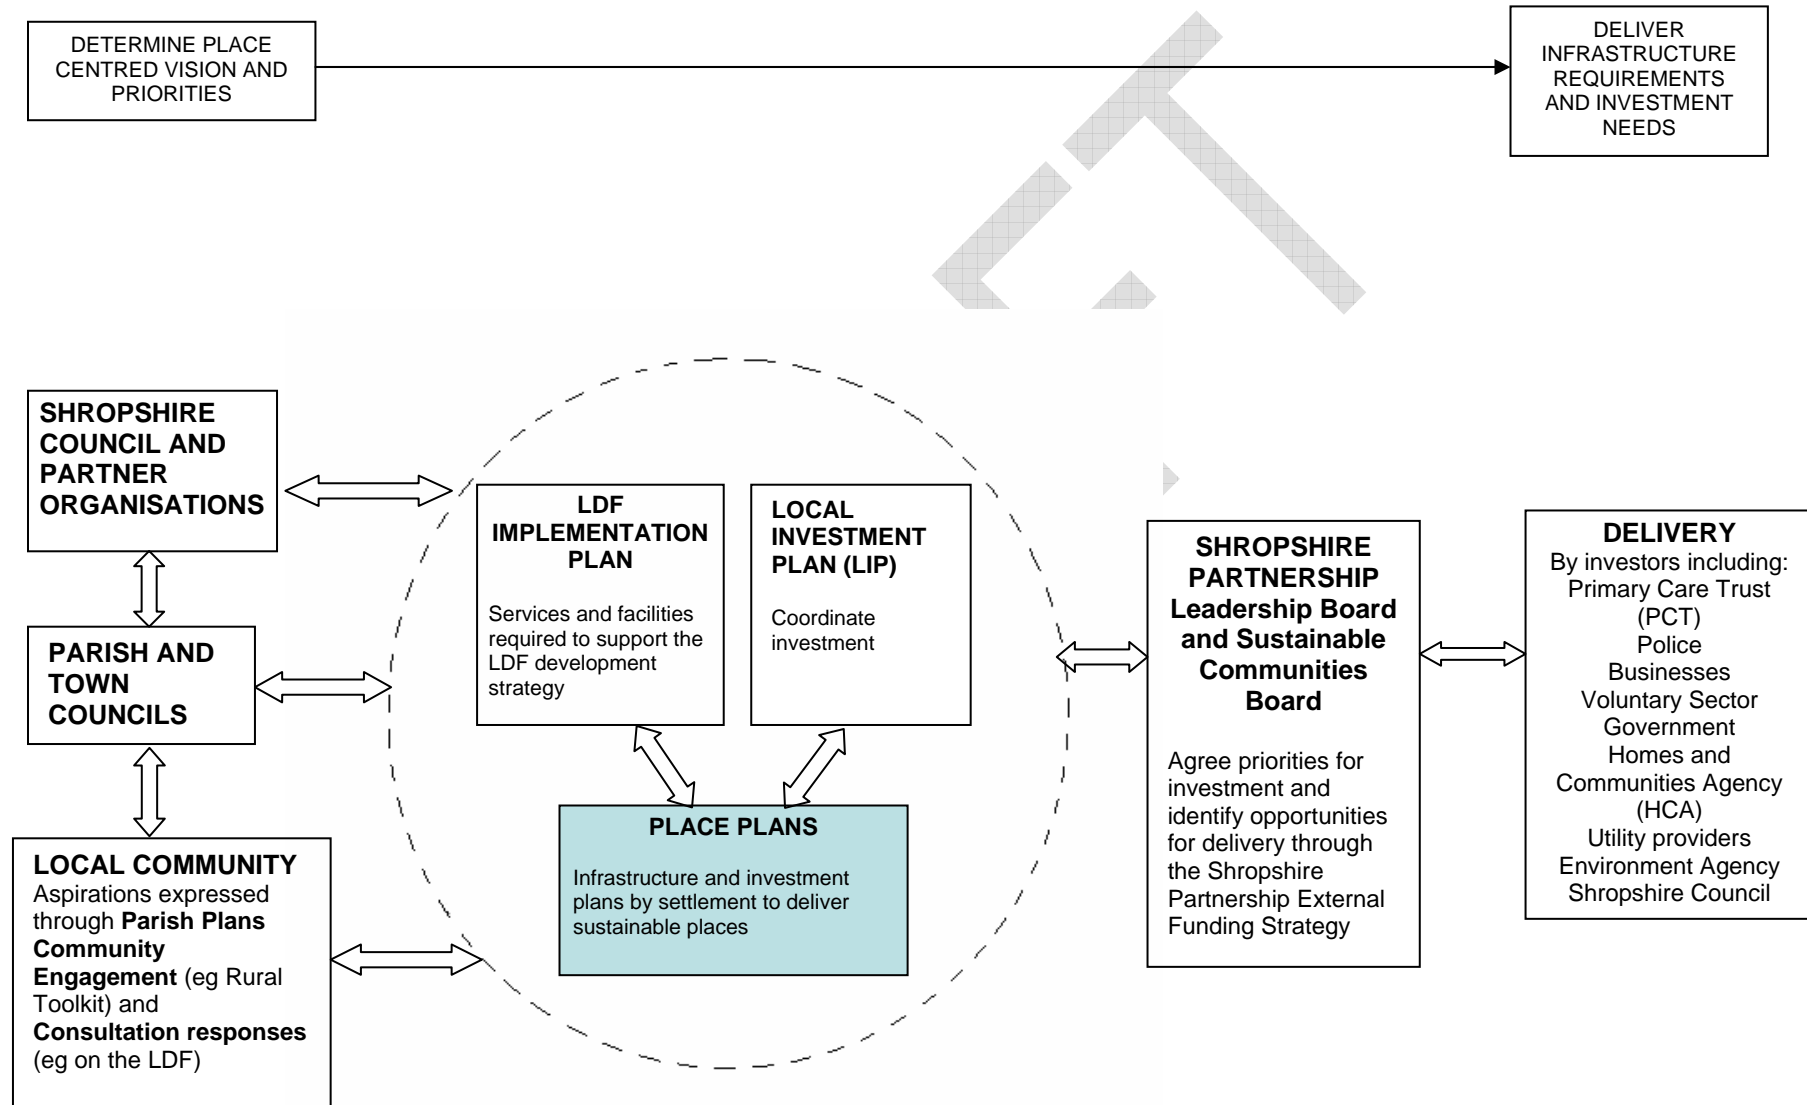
DETERMINE PLACE CENTRED VISION AND PRIORITIES

DELIVER INFRASTRUCTURE REQUIREMENTS AND INVESTMENT NEEDS

SHROPSHIRE COUNCIL AND PARTNER ORGANISATIONS

PARISH AND TOWN COUNCILS

LOCAL COMMUNITY
Aspirations expressed through **Parish Plans** **Community Engagement** (eg Rural Toolkit) and **Consultation responses** (eg on the LDF)

LDF IMPLEMENTATION PLAN
Services and facilities required to support the LDF development strategy

LOCAL INVESTMENT PLAN (LIP)
Coordinate investment

PLACE PLANS
Infrastructure and investment plans by settlement to deliver sustainable places

SHROPSHIRE PARTNERSHIP Leadership Board and Sustainable Communities Board
Agree priorities for investment and identify opportunities for delivery through the Shropshire Partnership External Funding Strategy

DELIVERY
By investors including:
Primary Care Trust (PCT)
Police
Businesses
Voluntary Sector
Government
Homes and Communities Agency (HCA)
Utility providers
Environment Agency
Shropshire Council